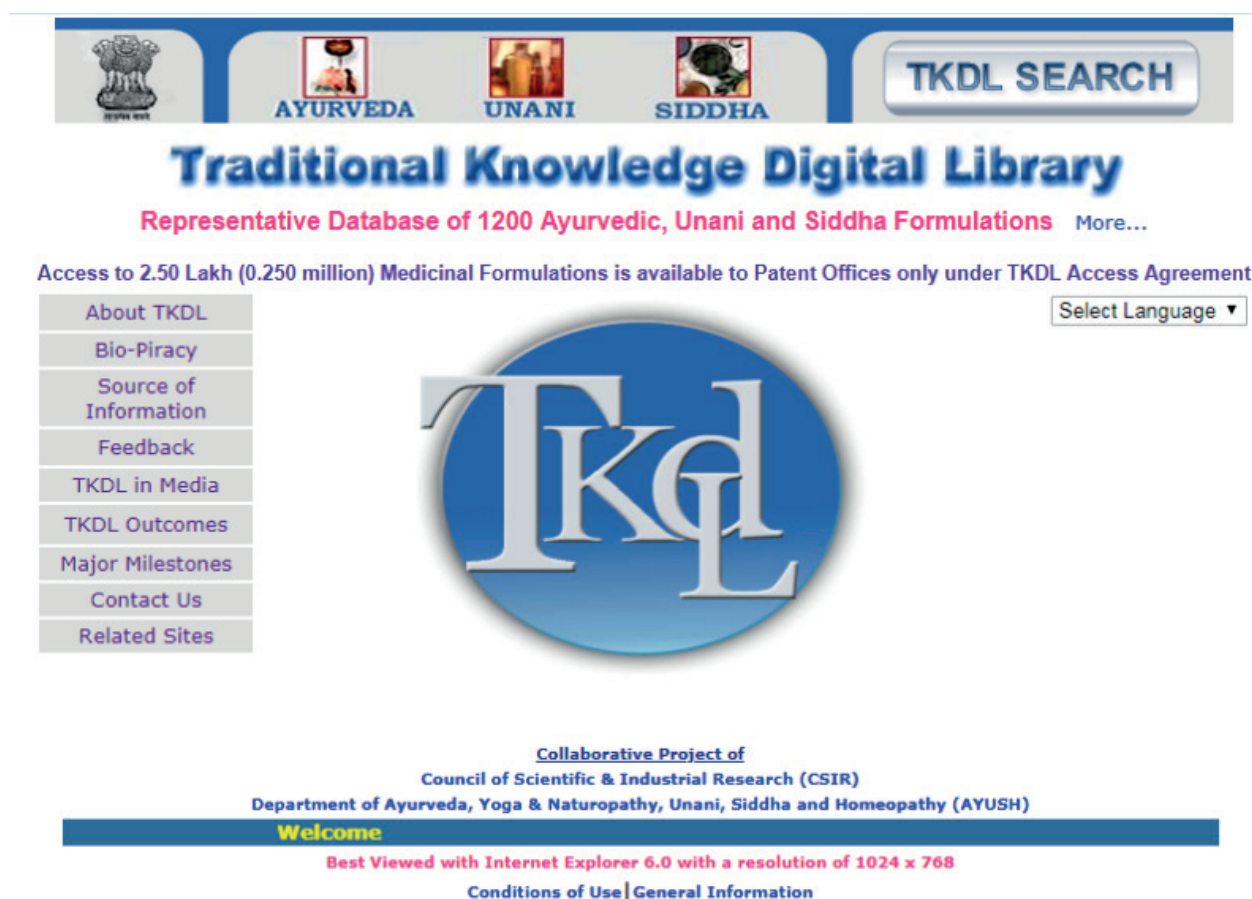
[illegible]

AYURVEDA UNANI SIDDHA

TKDL SEARCH

Traditional Knowledge Digital Library

Representative Database of 1200 Ayurvedic, Unani and Siddha Formulations More...

Access to 2.50 Lakh (0.250 million) Medicinal Formulations is available to Patent Offices only under TKDL Access Agreement

About TKDL
Bio-Piracy
Source of Information
Feedback
TKDL in Media
TKDL Outcomes
Major Milestones
Contact Us
Related Sites

Select Language ▼

TKdL

Collaborative Project of
Council of Scientific & Industrial Research (CSIR)
Department of Ayurveda, Yoga & Naturopathy, Unani, Siddha and Homeopathy (AYUSH)

Welcome

Best Viewed with Internet Explorer 6.0 with a resolution of 1024 x 768

Conditions of Use | General Information